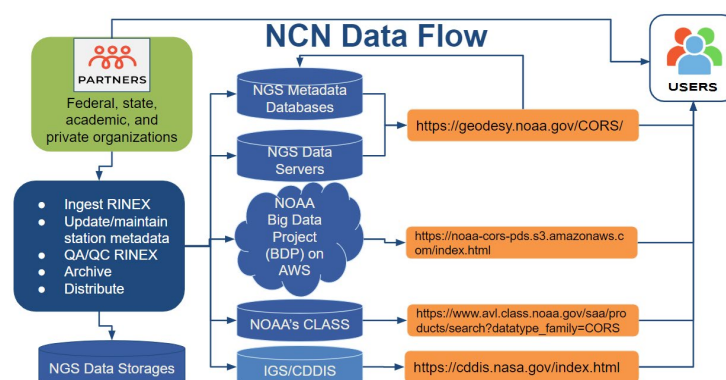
NCN Data Flow

PARTNERS

Federal, state, academic, and private organizations

USERS

NGS Metadata Databases

NGS Data Servers

https://geodesy.noaa.gov/CORS/

- Ingest RINEX
- Update/maintain station metadata
- QA/QC RINEX
- Archive
- Distribute

NOAA Big Data Project (BDP) on AWS

https://noaa-cors-pds.s3.amazonaws.com/index.html

NOAA's CLASS

https://www.avl.class.noaa.gov/saa/products/search?datatype_family=CORS

NGS Data Storages

IGS/CDDIS

https://cddis.nasa.gov/index.html